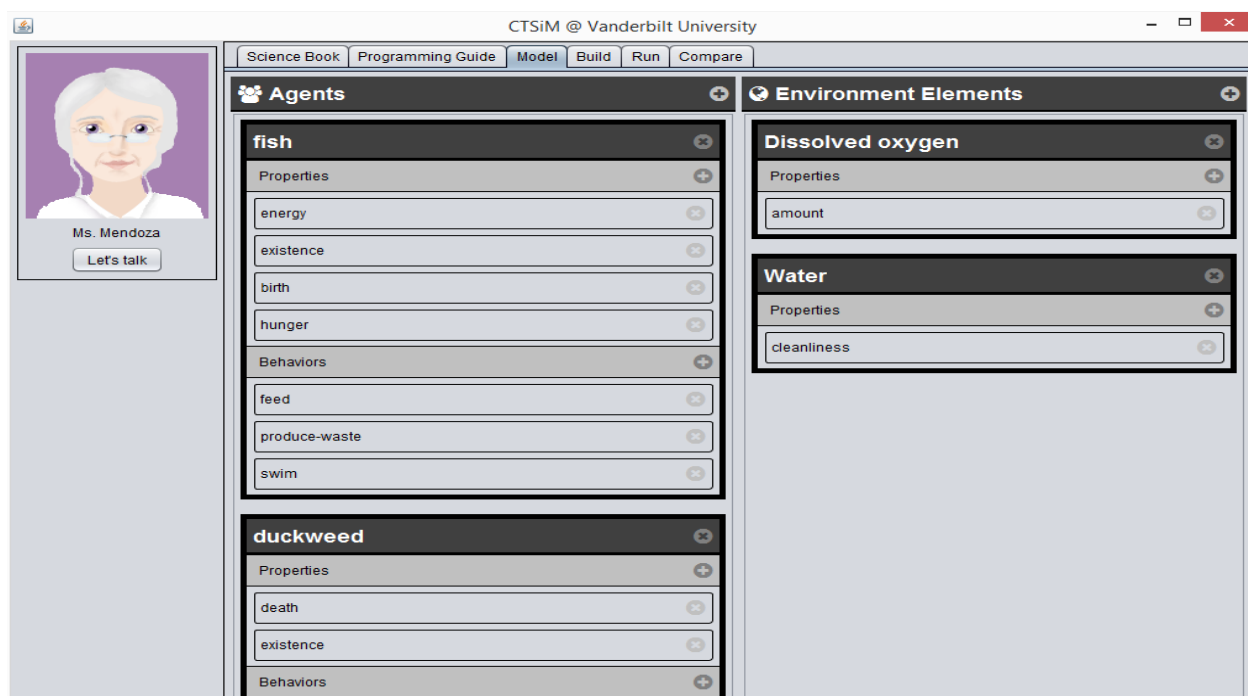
CTSiM @ Vanderbilt University

Ms. Mendoza
Let's talk

Science Book | Programming Guide | Model | Build | Run | Compare

Agents

fish
Properties
energy
existence
birth
hunger
Behaviors
feed
produce-waste
swim

duckweed
Properties
death
existence
Behaviors

Environment Elements

Dissolved oxygen
Properties
amount

Water
Properties
cleanliness